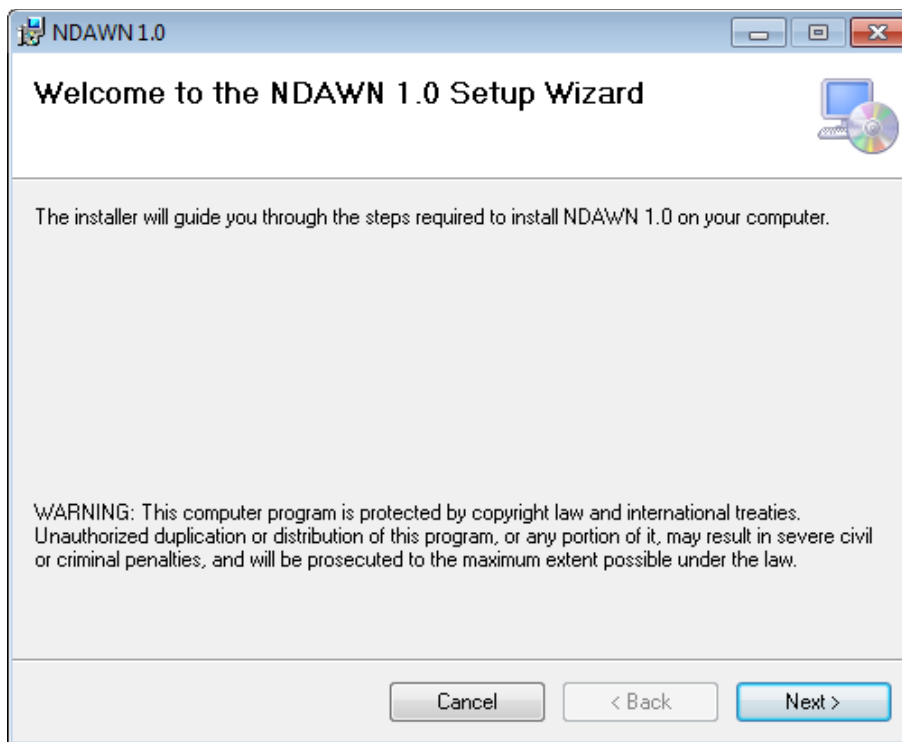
NDAWN 1.0

Welcome to the NDAWN 1.0 Setup Wizard

The installer will guide you through the steps required to install NDAWN 1.0 on your computer.

WARNING: This computer program is protected by copyright law and international treaties. Unauthorized duplication or distribution of this program, or any portion of it, may result in severe civil or criminal penalties, and will be prosecuted to the maximum extent possible under the law.

Cancel
< Back
Next >